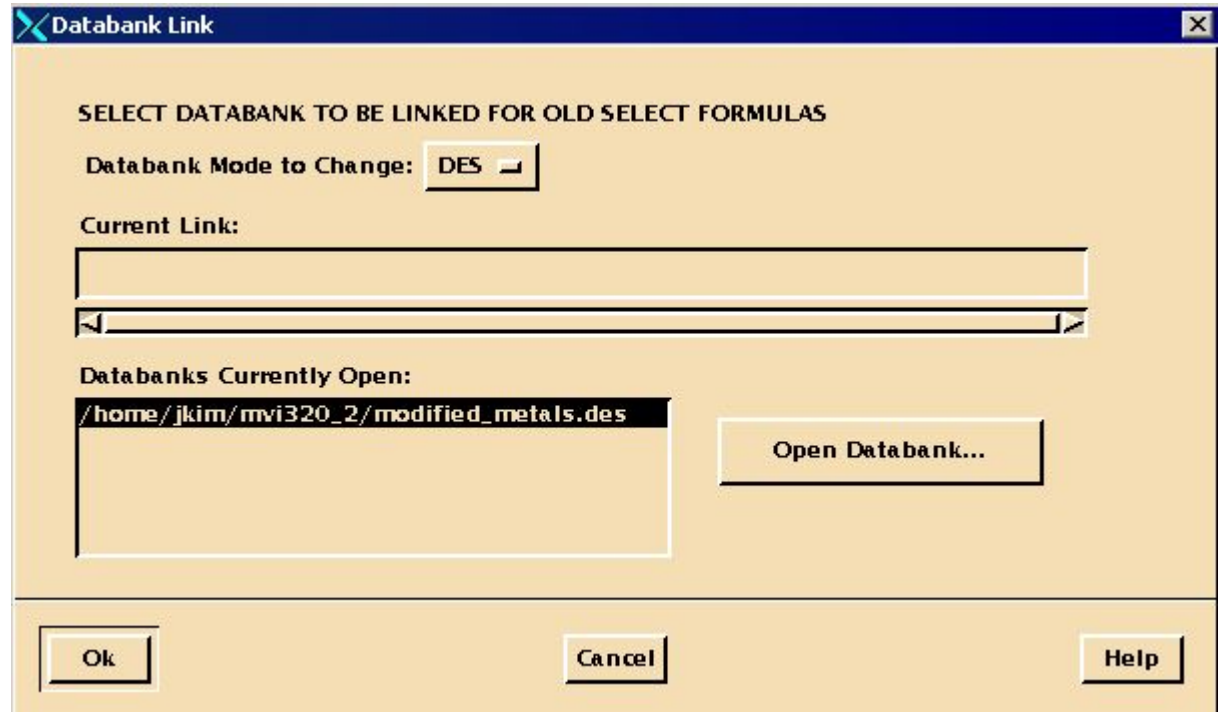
Databank Link

SELECT DATABANK TO BE LINKED FOR OLD SELECT FORMULAS

Databank Mode to Change: DES

Current Link:

Databanks Currently Open:

/home/jkim/mvi320_2/modified_metals.des

Open Databank...

Ok

Cancel

Help